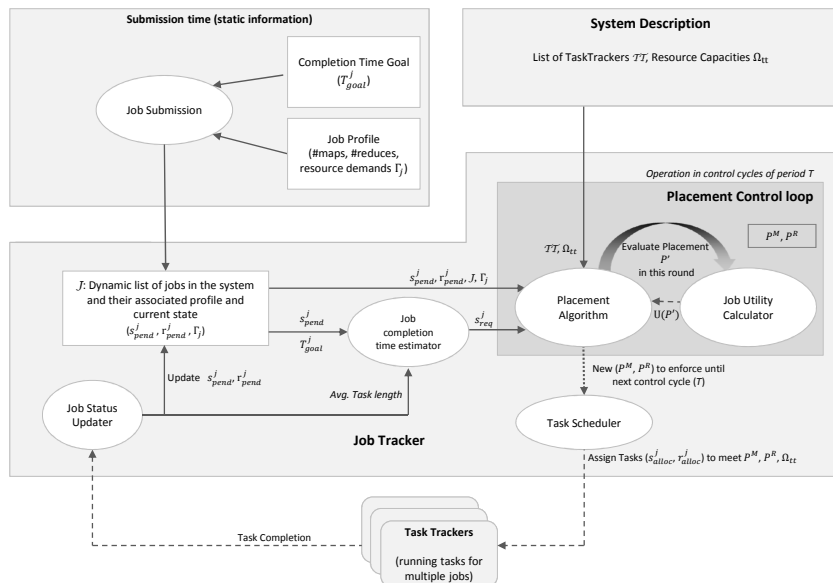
Submission time (static information)

Completion Time Goal ($T^j_{goal}$)

Job Submission

Job Profile (#maps, #reduces, resource demands $\Gamma_j$)

System Description

List of TaskTrackers $\mathcal{TT}$, Resource Capacities $\Omega_{tt}$

Operation in control cycles of period T

Placement Control loop

$P^M, P^R$

$\mathcal{TT}, \Omega_{tt}$

Evaluate Placement $P'$ in this round

$\mathcal{J}$: Dynamic list of jobs in the system and their associated profile and current state ($s^j_{pend}$, $r^j_{pend}$, $\Gamma_j$)

$s^j_{pend}$, $r^j_{pend}$, J, $\Gamma_j$

Placement Algorithm

Job Utility Calculator

U(P')

$s^j_{pend}$

$T^j_{goal}$

Job completion time estimator

$s^j_{req}$

Update $s^j_{pend}, r^j_{pend}$

Avg. Task length

New ($P^M$, $P^R$) to enforce until next control cycle (T)

Job Status Updater

Job Tracker

Task Scheduler

Assign Tasks ($s^j_{alloc}$, $r^j_{alloc}$) to meet $P^M$, $P^R$, $\Omega_{tt}$

Task Completion

Task Trackers

(running tasks for multiple jobs)